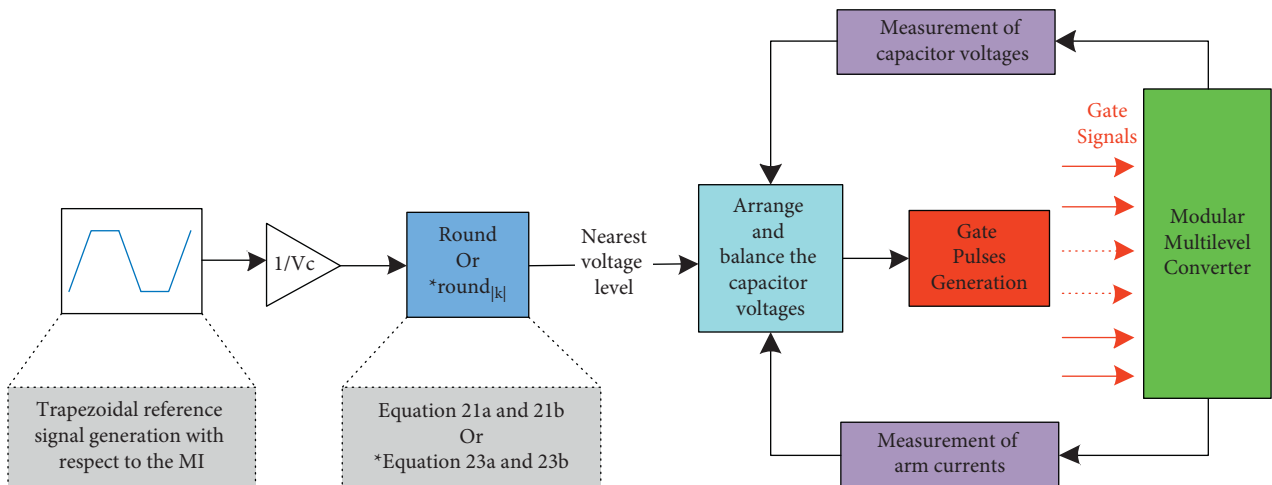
Measurement of capacitor voltages

Gate Signals

1/Vc

Round Or *round$_{|k|}$

Nearest voltage level

Arrange and balance the capacitor voltages

Gate Pulses Generation

Modular Multilevel Converter

Trapezoidal reference signal generation with respect to the MI

Equation 21a and 21b Or *Equation 23a and 23b

Measurement of arm currents